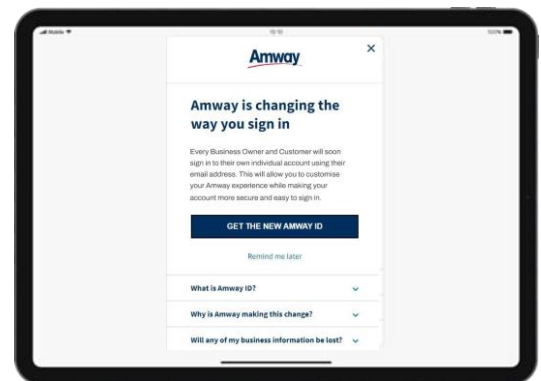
Amway

Amway is changing the way you sign in

Every Business Owner and Customer will soon sign in to their own individual account using their email address. This will allow you to customise your Amway experience while making your account more secure and easy to sign in.

GET THE NEW AMWAY ID

Remind me later

What is Amway ID?

Why is Amway making this change?

Will any of my business information be lost?